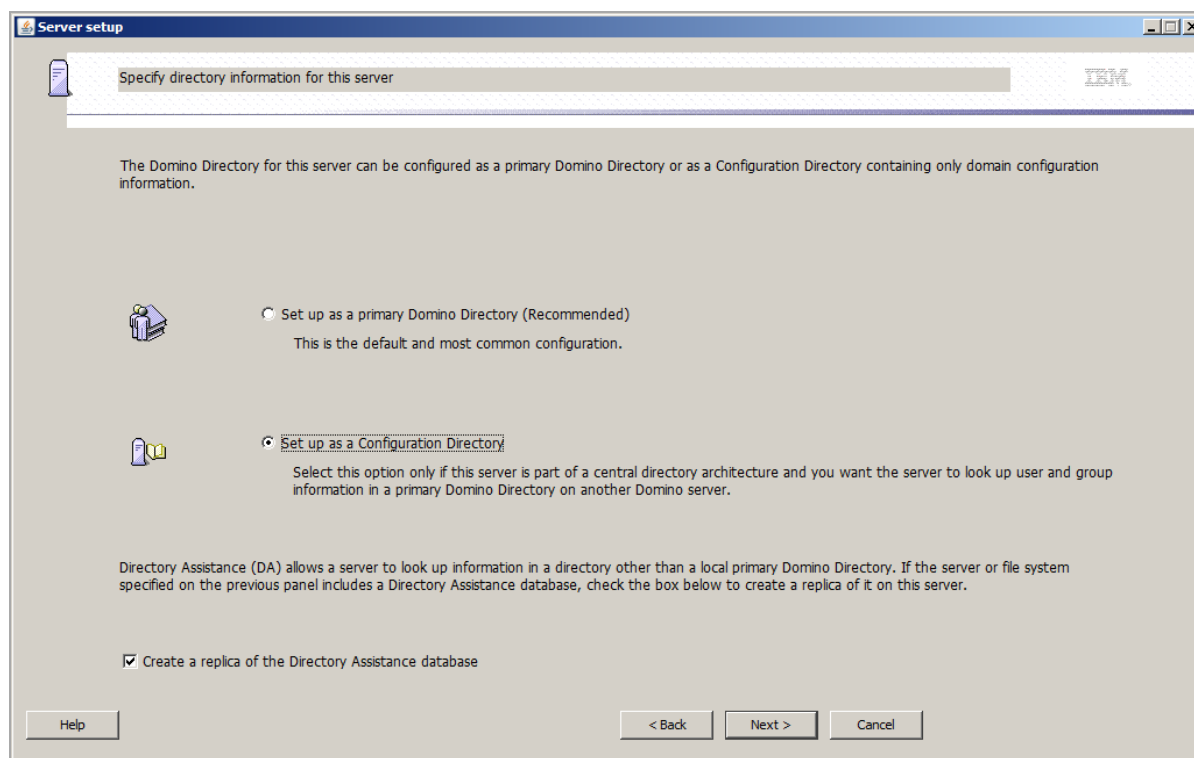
Server setup

Specify directory information for this server

IBM

The Domino Directory for this server can be configured as a primary Domino Directory or as a Configuration Directory containing only domain configuration information.

Set up as a primary Domino Directory (Recommended)

This is the default and most common configuration.

Set up as a Configuration Directory

Select this option only if this server is part of a central directory architecture and you want the server to look up user and group information in a primary Domino Directory on another Domino server.

Directory Assistance (DA) allows a server to look up information in a directory other than a local primary Domino Directory. If the server or file system specified on the previous panel includes a Directory Assistance database, check the box below to create a replica of it on this server.

Create a replica of the Directory Assistance database

Help

< Back

Next >

Cancel